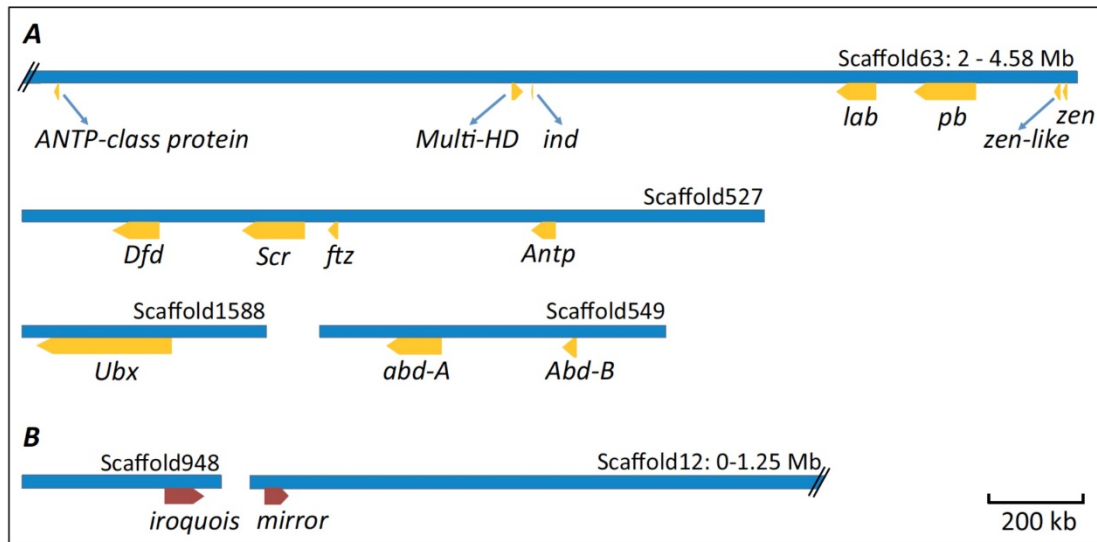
A

Scaffold63: 2 - 4.58 Mb

ANTP-class protein

Multi-HD

ind

lab

pb

zen

zen-like

Scaffold527

Dfd

Scr

ftz

Antp

Scaffold1588

Scaffold549

Ubx

abd-A

Abd-B

B

Scaffold948

Scaffold12: 0-1.25 Mb

iroquois

mirror

200 kb